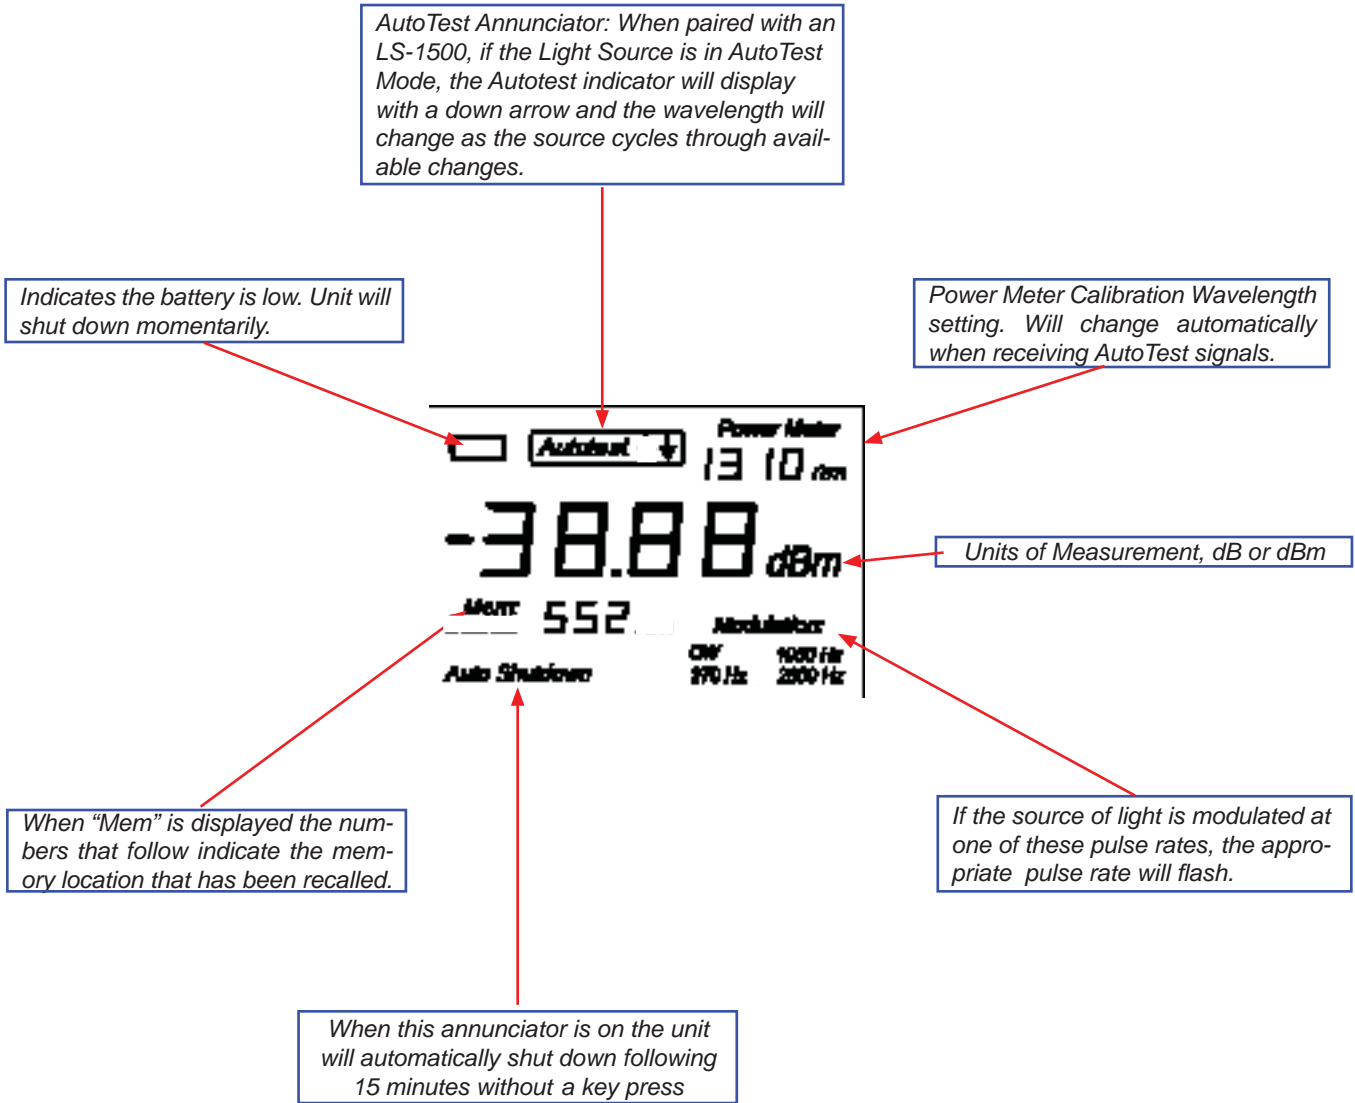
AutoTest Annunciator: When paired with an LS-1500, if the Light Source is in AutoTest Mode, the Autotest indicator will display with a down arrow and the wavelength will change as the source cycles through available changes.

Indicates the battery is low. Unit will shut down momentarily.

Power Meter Calibration Wavelength setting. Will change automatically when receiving AutoTest signals.

Autotest

Power Meter

1310 nm

-38.88 dBm

Units of Measurement, dB or dBm

Mem 552

Modulation

CW 270 Hz 1000 Hz 2000 Hz

Auto Shutdown

When "Mem" is displayed the numbers that follow indicate the memory location that has been recalled.

If the source of light is modulated at one of these pulse rates, the appropriate pulse rate will flash.

When this annunciator is on the unit will automatically shut down following 15 minutes without a key press